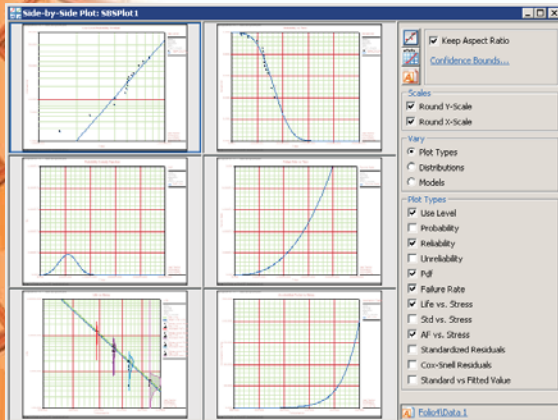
Side-by-Side Plot: SBSPlot1

Keep Aspect Ratio
Confidence Bounds...

Scales
Round Y-Scale
Round X-Scale

Vary
Plot Types
Distributions
Models

Plot Types
Use Level
Probability
Reliability
Unreliability
Pdf
Failure Rate
Life vs. Stress
Std vs. Stress
AF vs. Stress
Standardized Residuals
Cox-Snell Residuals
Standard vs Fitted Value

Folio4\Data 1